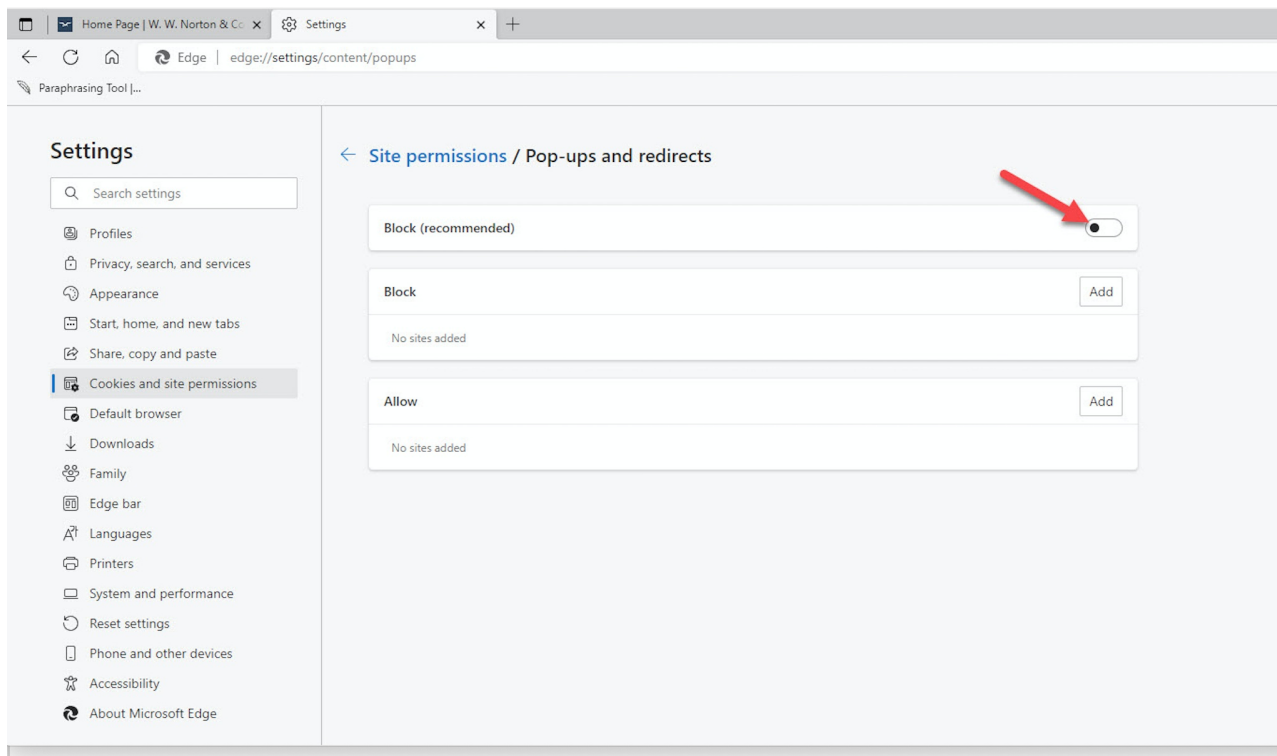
Home Page | W. W. Norton & Co ×
Settings ×
+

Edge | edge://settings/content/popups

Paraphrasing Tool |...

Settings

Search settings

Profiles
Privacy, search, and services
Appearance
Start, home, and new tabs
Share, copy and paste
Cookies and site permissions
Default browser
Downloads
Family
Edge bar
Languages
Printers
System and performance
Reset settings
Phone and other devices
Accessibility
About Microsoft Edge

← Site permissions / Pop-ups and redirects

Block (recommended)

Block
Add
No sites added

Allow
Add
No sites added